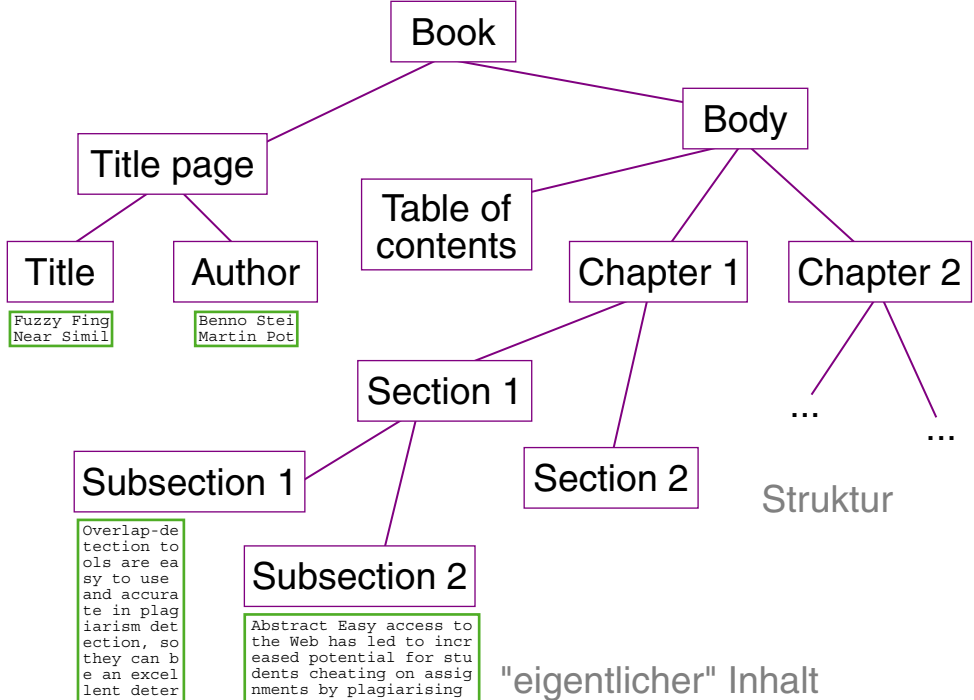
Book

Title page

Body

Table of contents

Title

Author

Chapter 1

Chapter 2

Fuzzy Fing
Near Simil

Benno Stei
Martin Pot

Section 1

...

...

Subsection 1

Section 2

Struktur

Overlap-detection tools are easy to use and accurate in plagiarism detection, so they can be an excellent deter

Subsection 2

Abstract Easy access to the Web has led to increased potential for students cheating on assignments by plagiarising

"eigentlicher" Inhalt